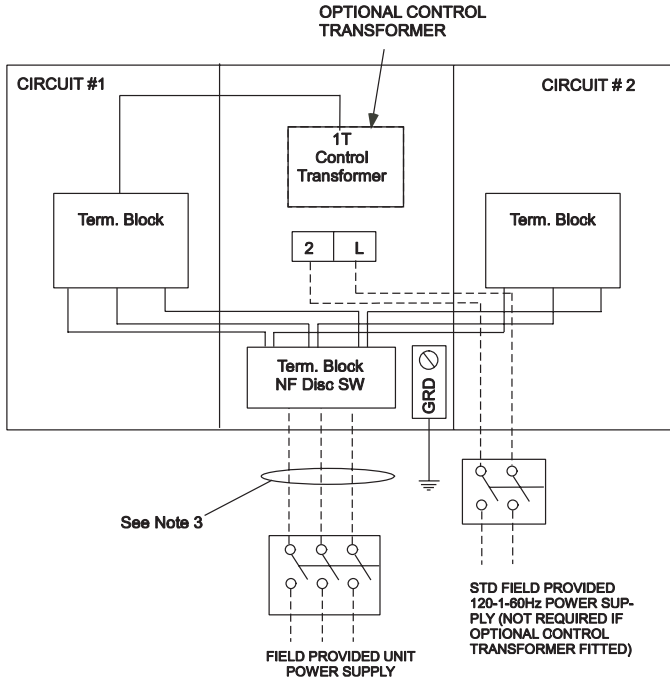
OPTIONAL CONTROL TRANSFORMER

CIRCUIT #1

CIRCUIT # 2

1T
Control
Transformer

Term. Block

Term. Block

2

L

Term. Block
NF Disc SW

GRD

See Note 3

STD FIELD PROVIDED 120-1-60Hz POWER SUPPLY (NOT REQUIRED IF OPTIONAL CONTROL TRANSFORMER FITTED)

FIELD PROVIDED UNIT POWER SUPPLY